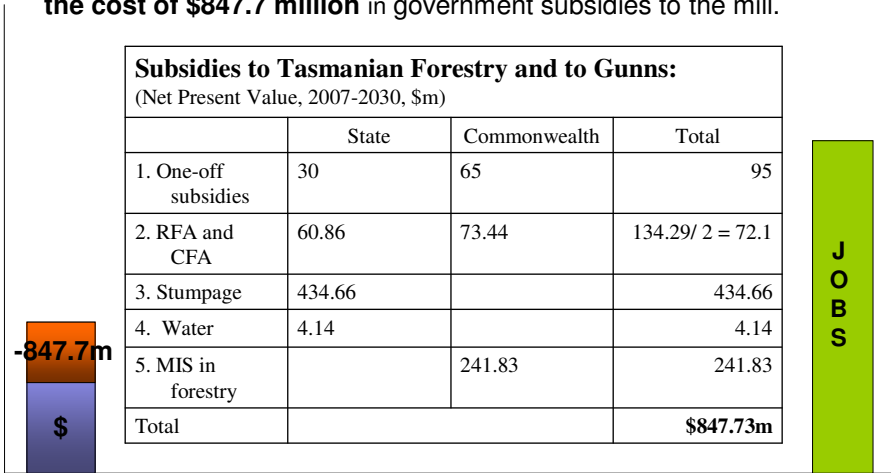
the cost of \$847.7 million in government subsidies to the mill.

**Subsidies to Tasmanian Forestry and to Gunns:**
(Net Present Value, 2007-2030, \$m)

| | State | Commonwealth | Total |
|---|---|---|---|
| 1. One-off subsidies | 30 | 65 | 95 |
| 2. RFA and CFA | 60.86 | 73.44 | 134.29/ 2 = 72.1 |
| 3. Stumpage | 434.66 | | 434.66 |
| 4. Water | 4.14 | | 4.14 |
| 5. MIS in forestry | | 241.83 | 241.83 |
| Total | | | **\$847.73m** |

-847.7m

\$

J O B S